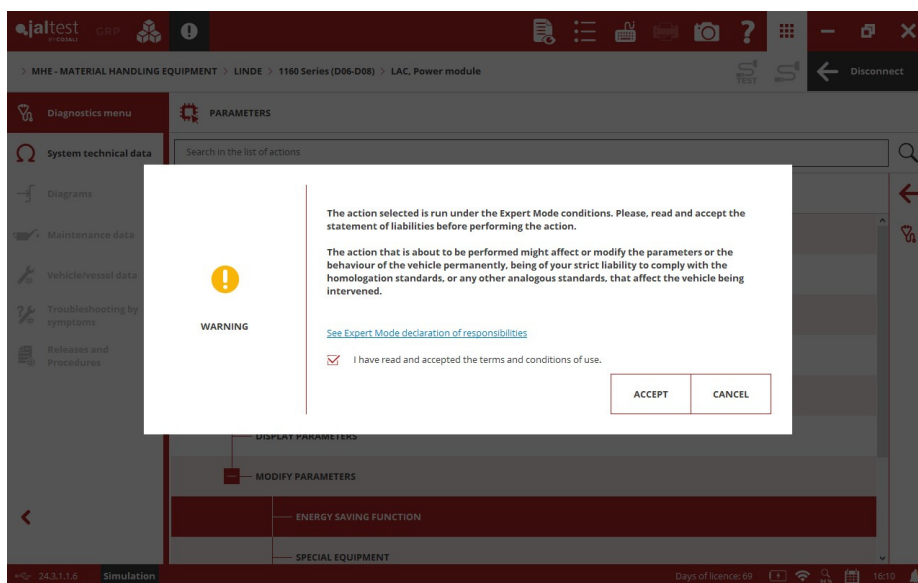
jaltest GRP BY COJALI

> MHE - MATERIAL HANDLING EQUIPMENT > LINDE > 1160 Series (D06-D08) > LAC, Power module

TEST

Disconnect

Diagnostics menu

PARAMETERS

System technical data

Search in the list of actions

Diagrams

Maintenance data

Vehicle/vessel data

Troubleshooting by symptoms

Releases and Procedures

WARNING

The action selected is run under the Expert Mode conditions. Please, read and accept the statement of liabilities before performing the action.

The action that is about to be performed might affect or modify the parameters or the behaviour of the vehicle permanently, being of your strict liability to comply with the homologation standards, or any other analogous standards, that affect the vehicle being intervened.

See Expert Mode declaration of responsibilities

I have read and accepted the terms and conditions of use.

ACCEPT

CANCEL

DISPLAY PARAMETERS

MODIFY PARAMETERS

ENERGY SAVING FUNCTION

SPECIAL EQUIPMENT

24.3.1.1.6 Simulation

Days of licence: 69

16:10